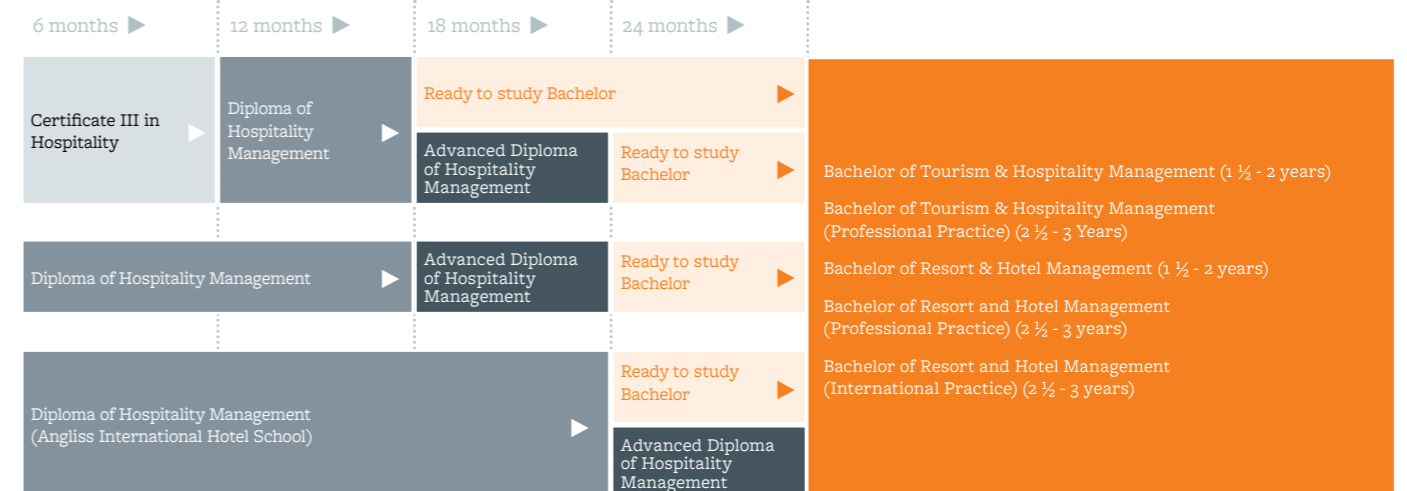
6 months 12 months 18 months 24 months

Certificate III in Hospitality

Diploma of Hospitality Management

Ready to study Bachelor

Advanced Diploma of Hospitality Management

Ready to study Bachelor

Diploma of Hospitality Management

Advanced Diploma of Hospitality Management

Ready to study Bachelor

Diploma of Hospitality Management (Angliss International Hotel School)

Ready to study Bachelor

Advanced Diploma of Hospitality Management

Bachelor of Tourism & Hospitality Management (1 ½ - 2 years)

Bachelor of Tourism & Hospitality Management (Professional Practice) (2 ½ - 3 Years)

Bachelor of Resort & Hotel Management (1 ½ - 2 years)

Bachelor of Resort and Hotel Management (Professional Practice) (2 ½ - 3 years)

Bachelor of Resort and Hotel Management (International Practice) (2 ½ - 3 years)